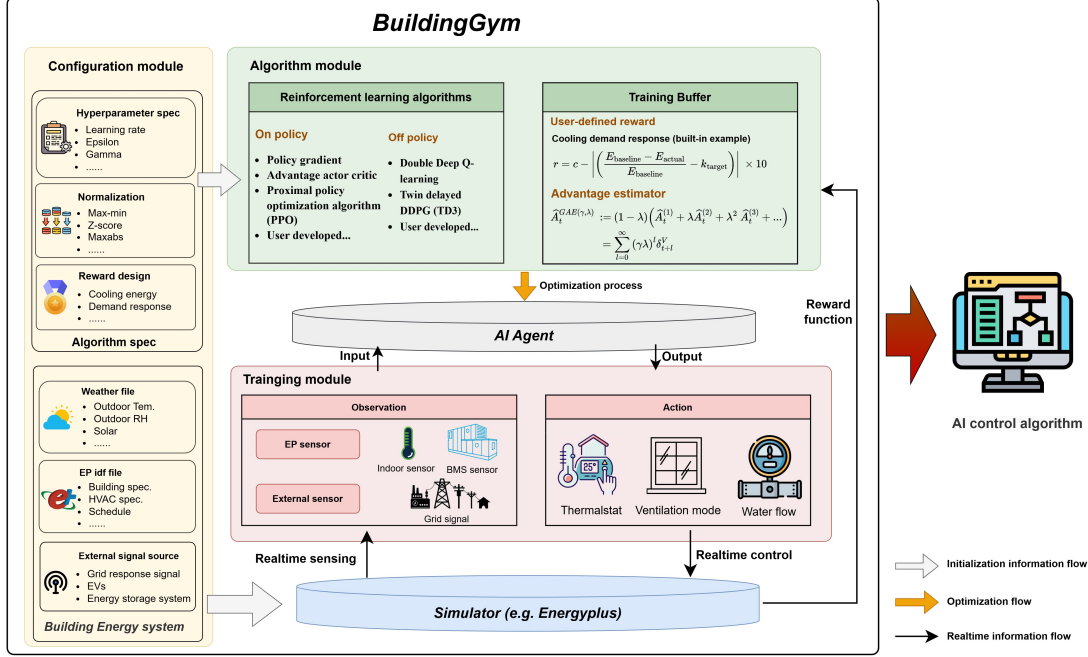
BuildingGym

Configuration module

Hyperparameter spec
- Learning rate
- Epsilon
- Gamma
- ......

Normalization
- Max-min
- Z-score
- Maxabs
- ......

Reward design
- Cooling energy
- Demand response
- ......

Algorithm spec

Weather file
- Outdoor Tem.
- Outdoor RH
- Solar
- ......

EP idf file
- Building spec.
- HVAC spec.
- Schedule
- ......

External signal source
- Grid response signal
- EVs
- Energy storage system

Building Energy system

Algorithm module

Reinforcement learning algorithms

On policy
- Policy gradient
- Advantage actor critic
- Proximal policy optimization algorithm (PPO)
- User developed...

Off policy
- Double Deep Q-learning
- Twin delayed DDPG (TD3)
- User developed...

Training Buffer

User-defined reward

Cooling demand response (built-in example)

$r = c - \left| \left( \frac{E_{\text{baseline}} - E_{\text{actual}}}{E_{\text{baseline}}} - k_{\text{target}} \right) \right| \times 10$

Advantage estimator

$\hat{A}_t^{GAE(\gamma,\lambda)} := (1-\lambda)\left(\hat{A}_t^{(1)} + \lambda \hat{A}_t^{(2)} + \lambda^2 \hat{A}_t^{(3)} + ...\right) = \sum_{l=0}^{\infty} (\gamma\lambda)^l \delta_{t+l}^V$

Optimization process

AI Agent

Input

Output

Reward function

Trainging module

Observation

EP sensor

Indoor sensor

BMS sensor

External sensor

Grid signal

Action

Thermalstat

Ventilation mode

Water flow

Realtime sensing

Realtime control

Simulator (e.g. Energyplus)

AI control algorithm

Initialization information flow

Optimization flow

Realtime information flow